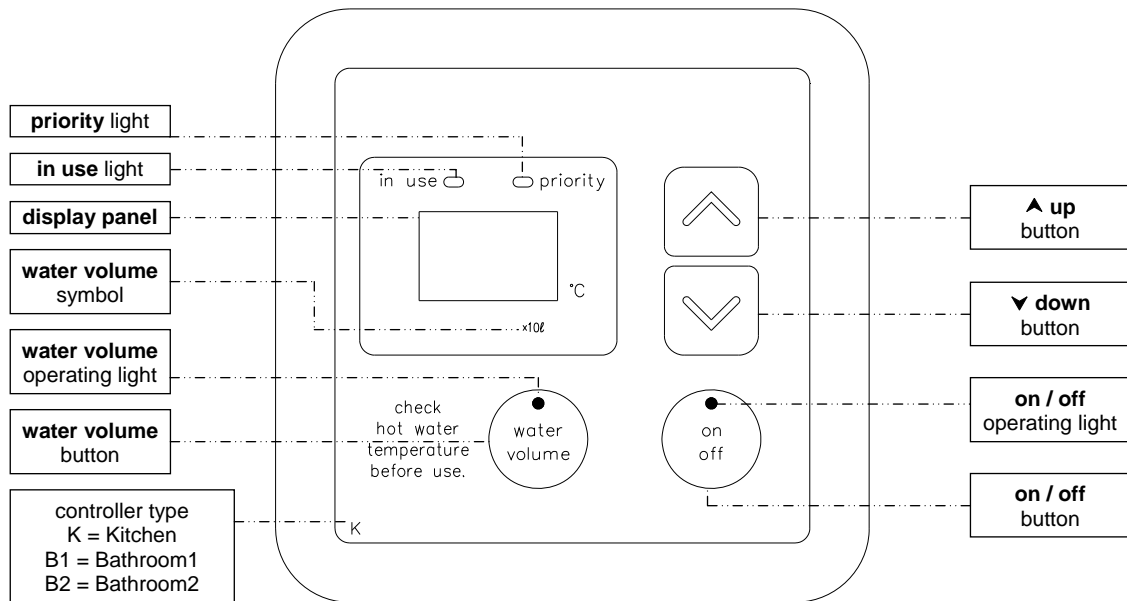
priority light

in use light

display panel

water volume symbol

water volume operating light

water volume button

controller type
K = Kitchen
B1 = Bathroom1
B2 = Bathroom2

in use

priority

°C

x10ℓ

check hot water temperature before use.

water volume

on off

K

⌃ up button

⌄ down button

on / off operating light

on / off button